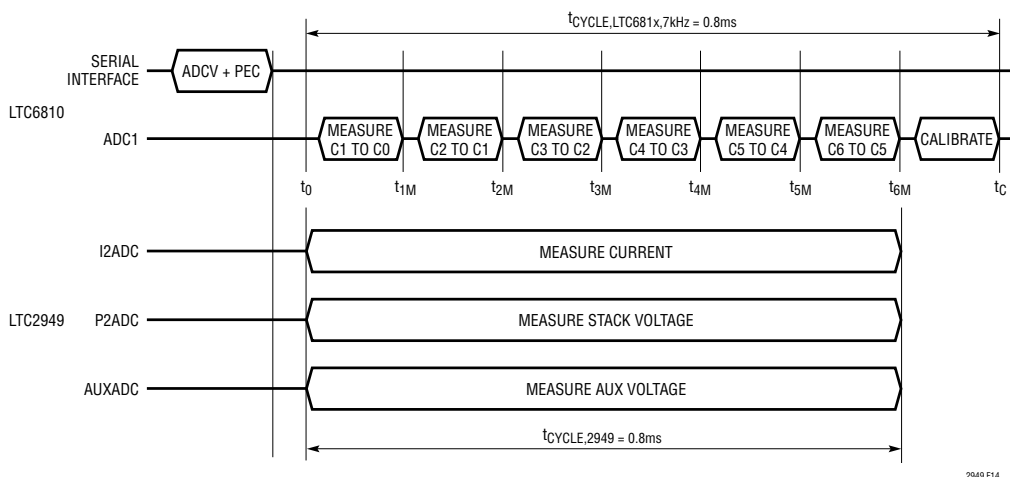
$t_{CYCLE,LTC681x,7kHz}$ = 0.8ms

SERIAL INTERFACE

ADCV + PEC

LTC6810

ADC1

MEASURE C1 TO C0

MEASURE C2 TO C1

MEASURE C3 TO C2

MEASURE C4 TO C3

MEASURE C5 TO C4

MEASURE C6 TO C5

CALIBRATE

$t_0$ $t_{1M}$ $t_{2M}$ $t_{3M}$ $t_{4M}$ $t_{5M}$ $t_{6M}$ $t_C$

I2ADC

MEASURE CURRENT

LTC2949

P2ADC

MEASURE STACK VOLTAGE

AUXADC

MEASURE AUX VOLTAGE

$t_{CYCLE,2949}$ = 0.8ms

2949 F14